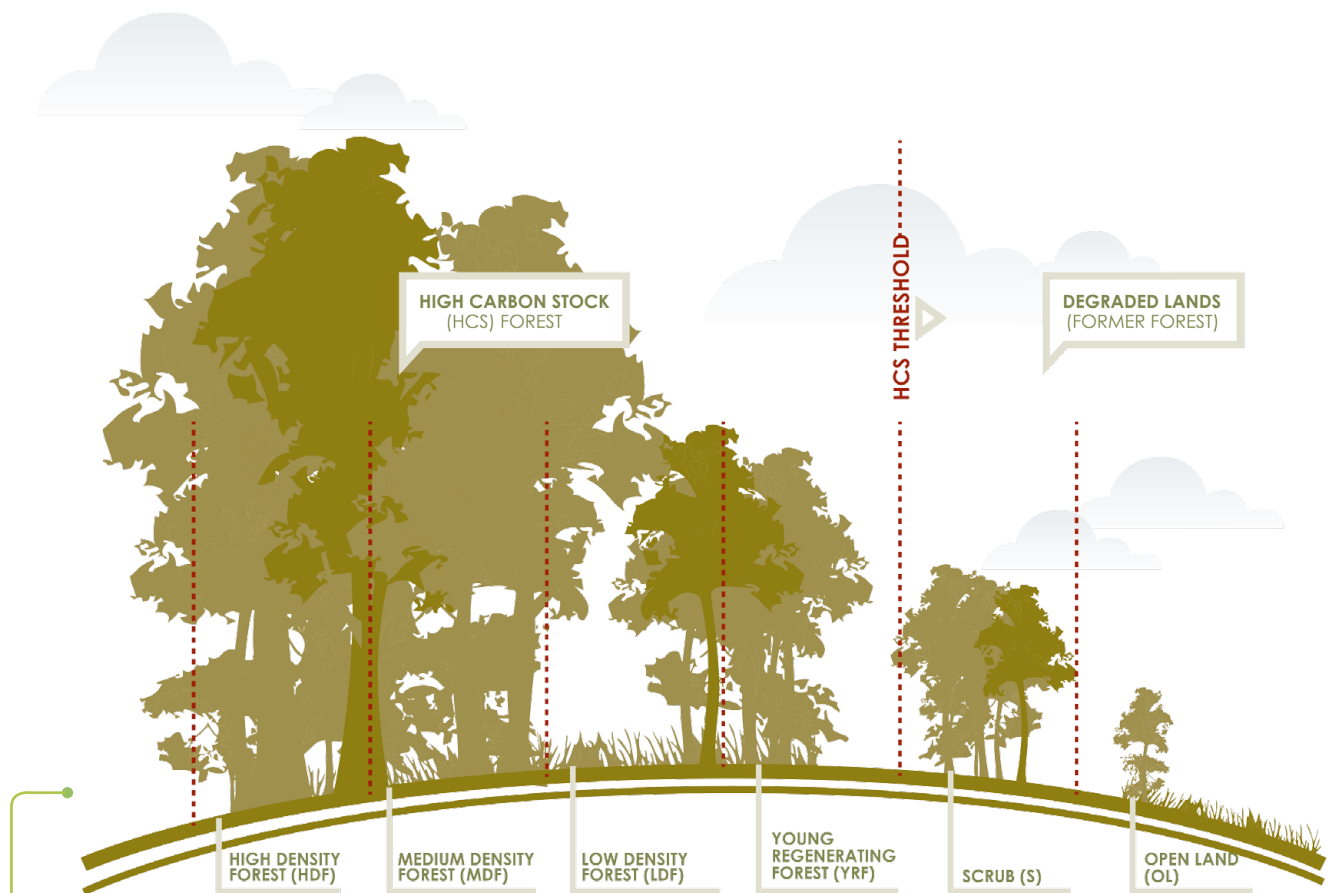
HIGH CARBON STOCK (HCS) FOREST

HCS THRESHOLD

DEGRADED LANDS (FORMER FOREST)

HIGH DENSITY FOREST (HDF)

MEDIUM DENSITY FOREST (MDF)

LOW DENSITY FOREST (LDF)

YOUNG REGENERATING FOREST (YRF)

SCRUB (S)

OPEN LAND (OL)